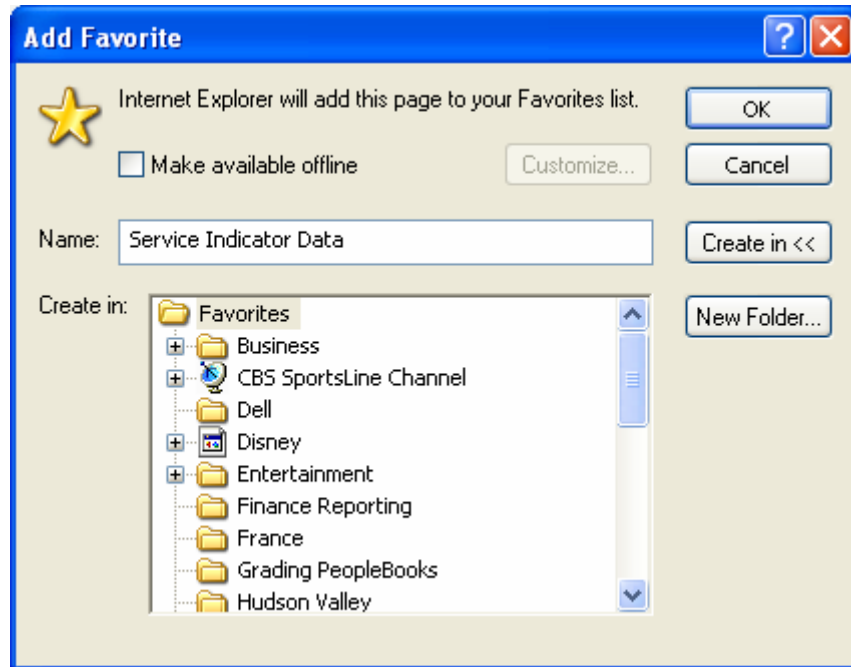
Add Favorite

?

Internet Explorer will add this page to your Favorites list.

Make available offline

Customize...

OK

Cancel

Name: Service Indicator Data

Create in <<

Create in:

Favorites
Business
CBS SportsLine Channel
Dell
Disney
Entertainment
Finance Reporting
France
Grading PeopleBooks
Hudson Valley

New Folder...